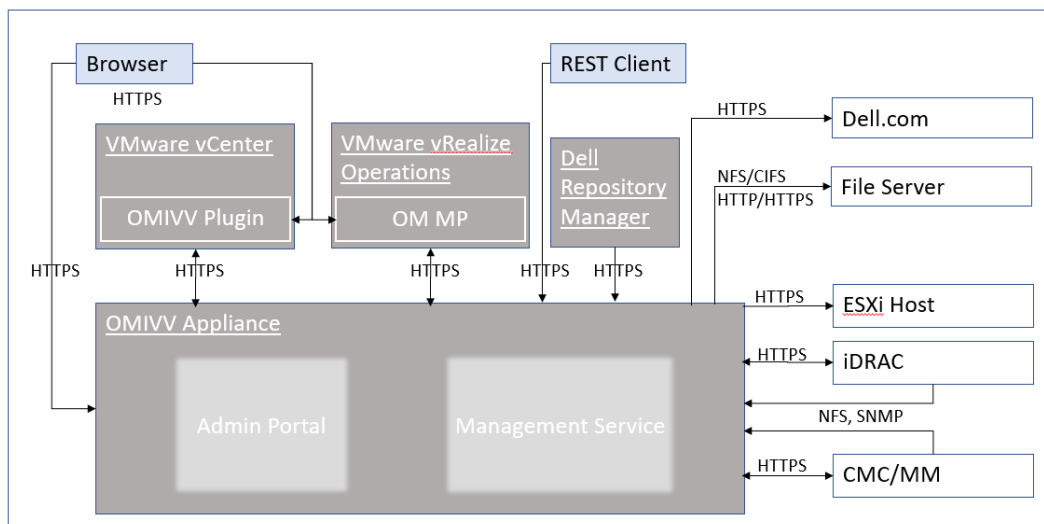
Browser

HTTPS

REST Client

HTTPS

Dell.com

VMware vCenter

OMIVV Plugin

VMware vRealize Operations

OM MP

Dell Repository Manager

NFS/CIFS

HTTP/HTTPS

File Server

HTTPS

HTTPS

HTTPS

HTTPS

HTTPS

HTTPS

ESXi Host

OMIVV Appliance

HTTPS

iDRAC

Admin Portal

Management Service

NFS, SNMP

HTTPS

CMC/MM